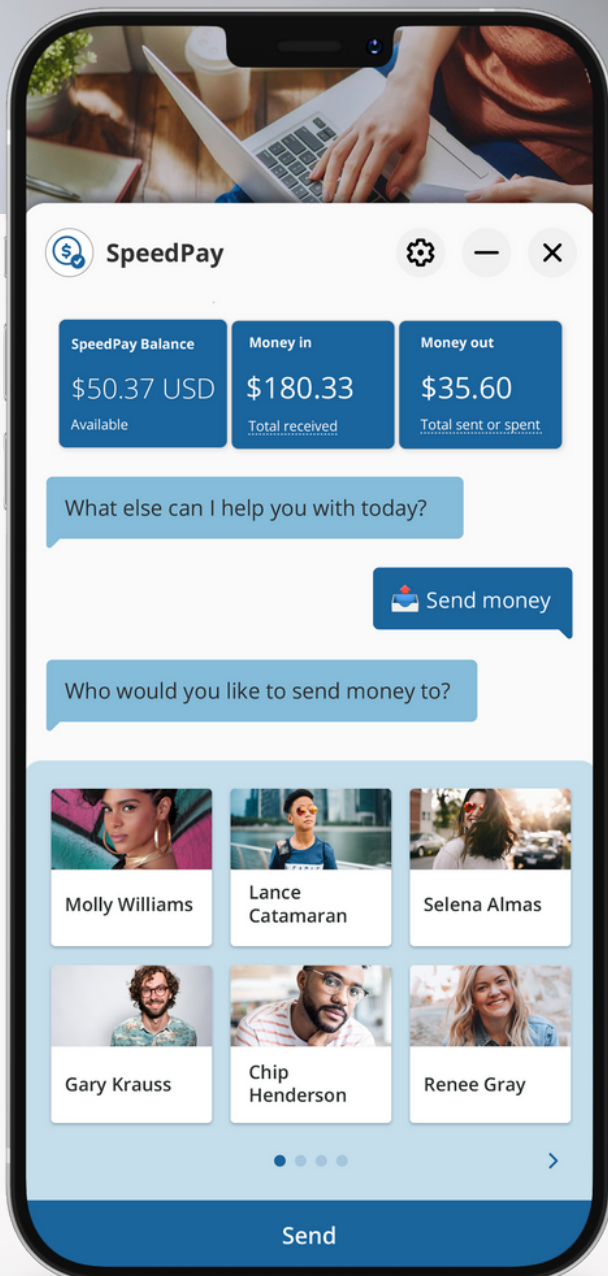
SpeedPay

SpeedPay Balance
$50.37 USD
Available

Money in
$180.33
Total received

Money out
$35.60
Total sent or spent

What else can I help you with today?

Send money

Who would you like to send money to?

| Molly Williams | Lance Catamaran | Selena Almas |
|---|---|---|
| Gary Krauss | Chip Henderson | Renee Gray |

Send